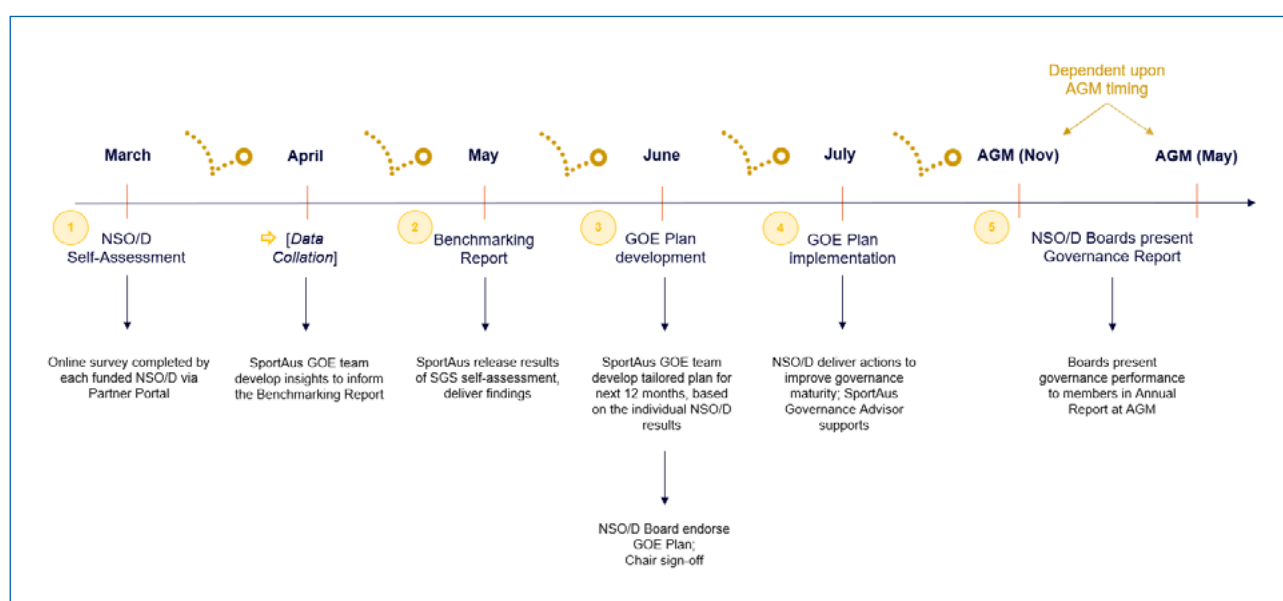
Dependent upon AGM timing

March

April

May

June

July

AGM (Nov)

AGM (May)

1 NSO/D Self-Assessment

Online survey completed by each funded NSO/D via Partner Portal

[*Data Collation*]

SportAus GOE team develop insights to inform the Benchmarking Report

2 Benchmarking Report

SportAus release results of SGS self-assessment, deliver findings

3 GOE Plan development

SportAus GOE team develop tailored plan for next 12 months, based on the individual NSO/D results

NSO/D Board endorse GOE Plan; Chair sign-off

4 GOE Plan implementation

NSO/D deliver actions to improve governance maturity; SportAus Governance Advisor supports

5 NSO/D Boards present Governance Report

Boards present governance performance to members in Annual Report at AGM